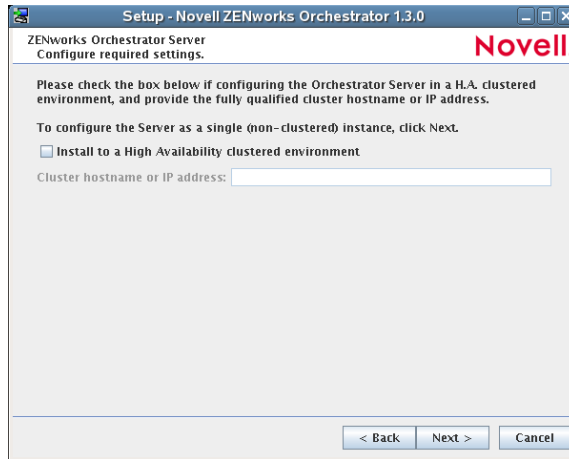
Setup - Novell ZENworks Orchestrator 1.3.0

ZENworks Orchestrator Server
Configure required settings.

Novell

Please check the box below if configuring the Orchestrator Server in a H.A. clustered environment, and provide the fully qualified cluster hostname or IP address.

To configure the Server as a single (non-clustered) instance, click Next.

Install to a High Availability clustered environment

Cluster hostname or IP address:

< Back
Next >
Cancel